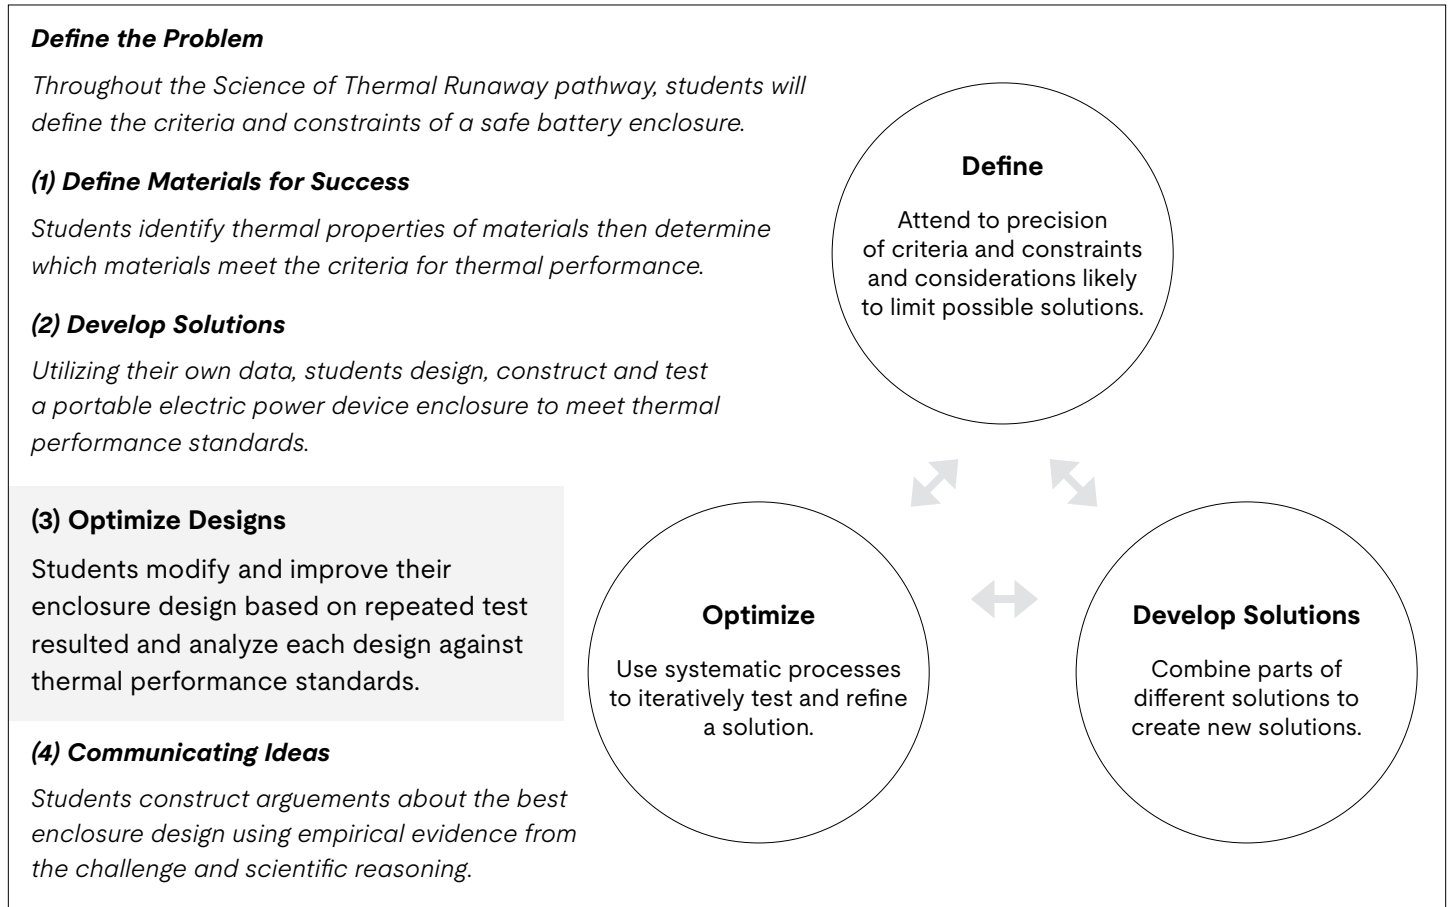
Define the Problem

Throughout the Science of Thermal Runaway pathway, students will define the criteria and constraints of a safe battery enclosure.

(1) Define Materials for Success

Students identify thermal properties of materials then determine which materials meet the criteria for thermal performance.

(2) Develop Solutions

Utilizing their own data, students design, construct and test a portable electric power device enclosure to meet thermal performance standards.

(3) Optimize Designs

Students modify and improve their enclosure design based on repeated test resulted and analyze each design against thermal performance standards.

(4) Communicating Ideas

Students construct arguements about the best enclosure design using empirical evidence from the challenge and scientific reasoning.

Define

Attend to precision of criteria and constraints and considerations likely to limit possible solutions.

Optimize

Use systematic processes to iteratively test and refine a solution.

Develop Solutions

Combine parts of different solutions to create new solutions.